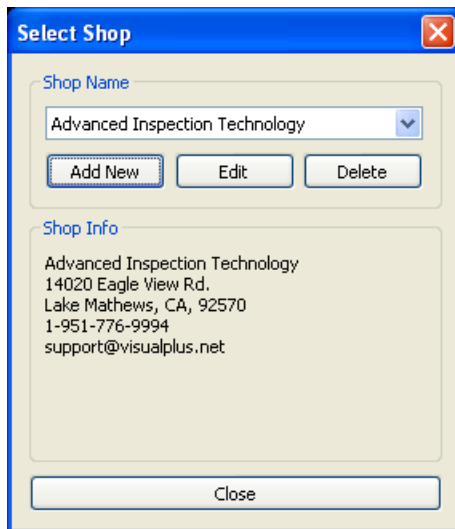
Select Shop

Shop Name

Advanced Inspection Technology

Add New

Edit

Delete

Shop Info

Advanced Inspection Technology
14020 Eagle View Rd.
Lake Mathews, CA, 92570
1-951-776-9994
support@visualplus.net

Close